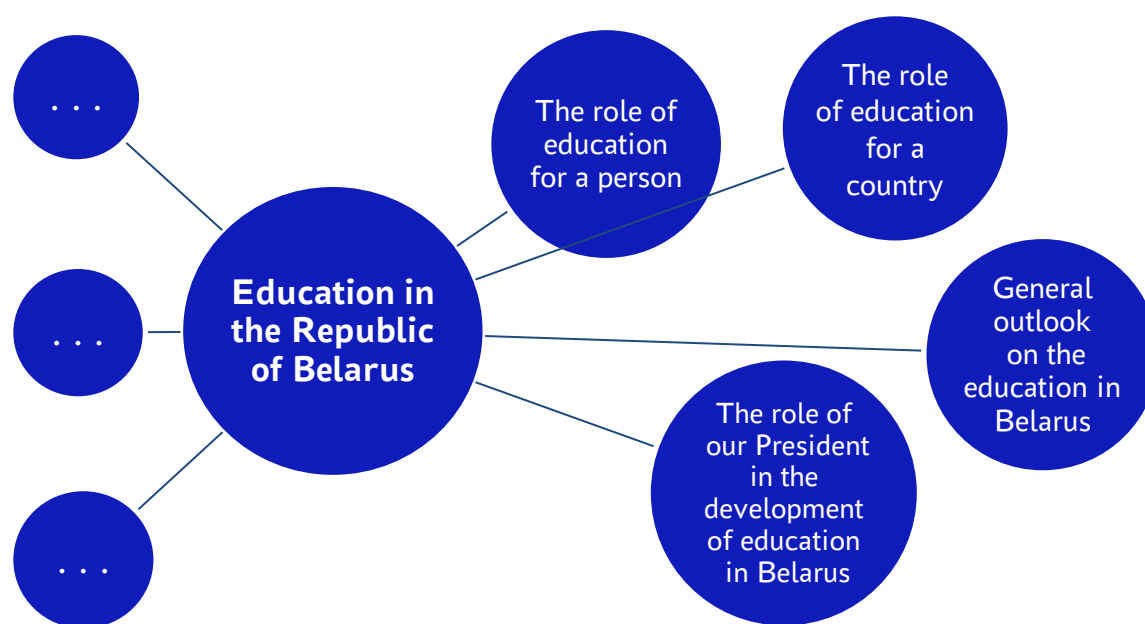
...

...

...

Education in the Republic of Belarus

The role of education for a person

The role of education for a country

General outlook on the education in Belarus

The role of our President in the development of education in Belarus